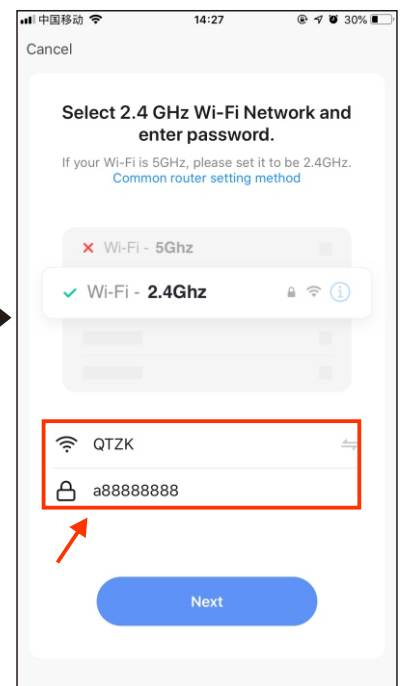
中国移动 14:27 30%

Cancel

Select 2.4 GHz Wi-Fi Network and enter password.

If your Wi-Fi is 5GHz, please set it to be 2.4GHz.
Common router setting method

✕ Wi-Fi - 5Ghz

✓ Wi-Fi - 2.4Ghz

QTZK

a88888888

Next